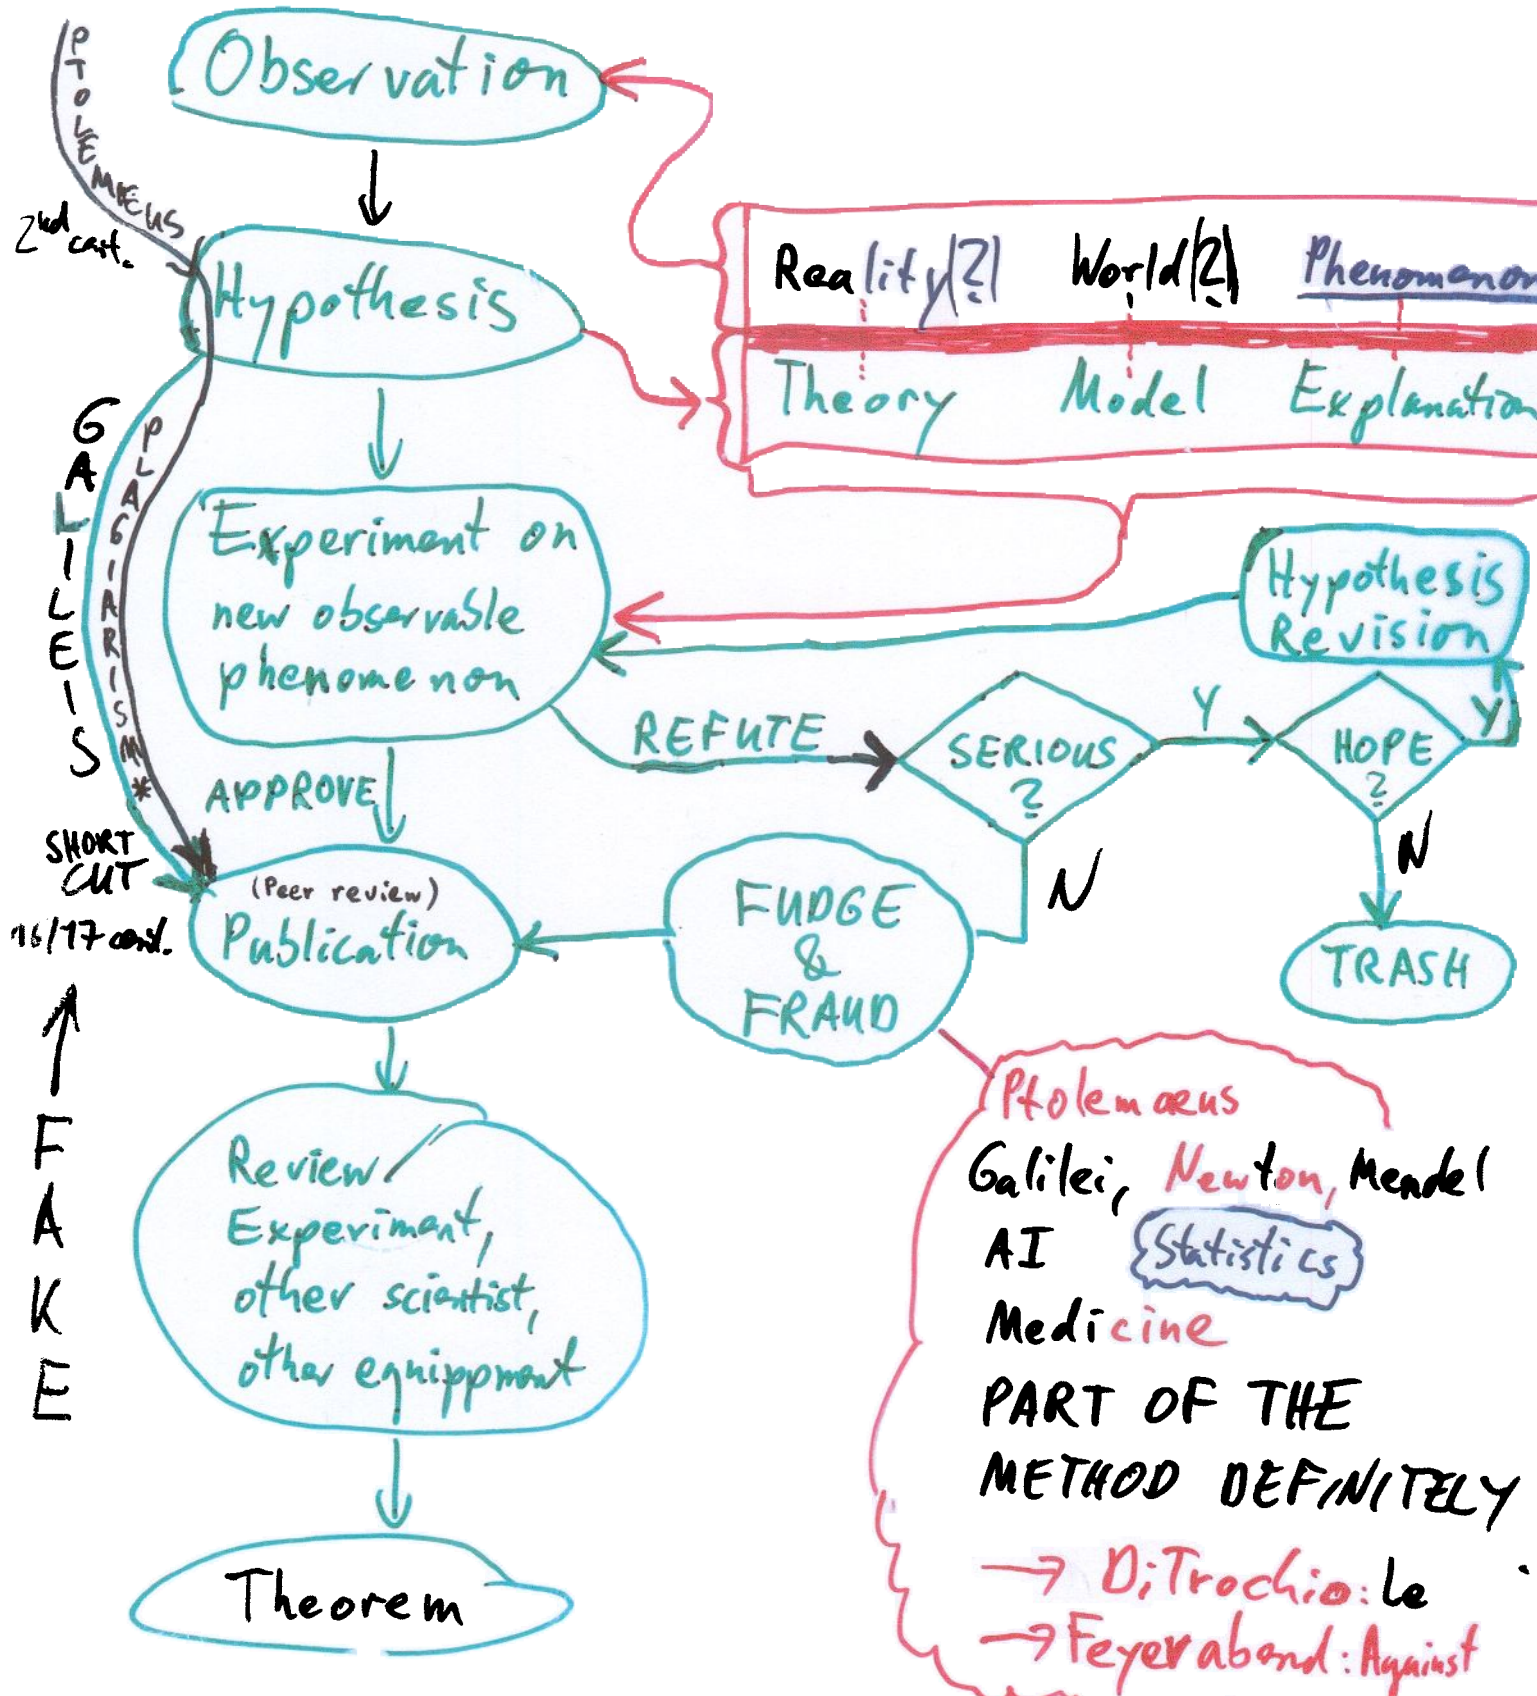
PTOLEMAEUS
2nd cent.

Observation

Hypothesis

Reality[?] World[?] Phenomenon

Theory Model Explanation

GALILEIS

PLAGIARISM*

Experiment on new observable phenomenon

Hypothesis Revision

REFUTE

SERIOUS ?

Y

HOPE ?

Y

N

N

TRASH

APPROVE

SHORT CUT

16/17 cent.

(Peer review) Publication

FUDGE & FRAUD

FAKE

Review/ Experiment, other scientist, other equippment

Theorem

Ptolemaeus
Galilei, Newton, Mendel
AI Statistics
Medicine
PART OF THE METHOD DEFINITELY
→ DiTrochio:le
→ Feyerabend: Against